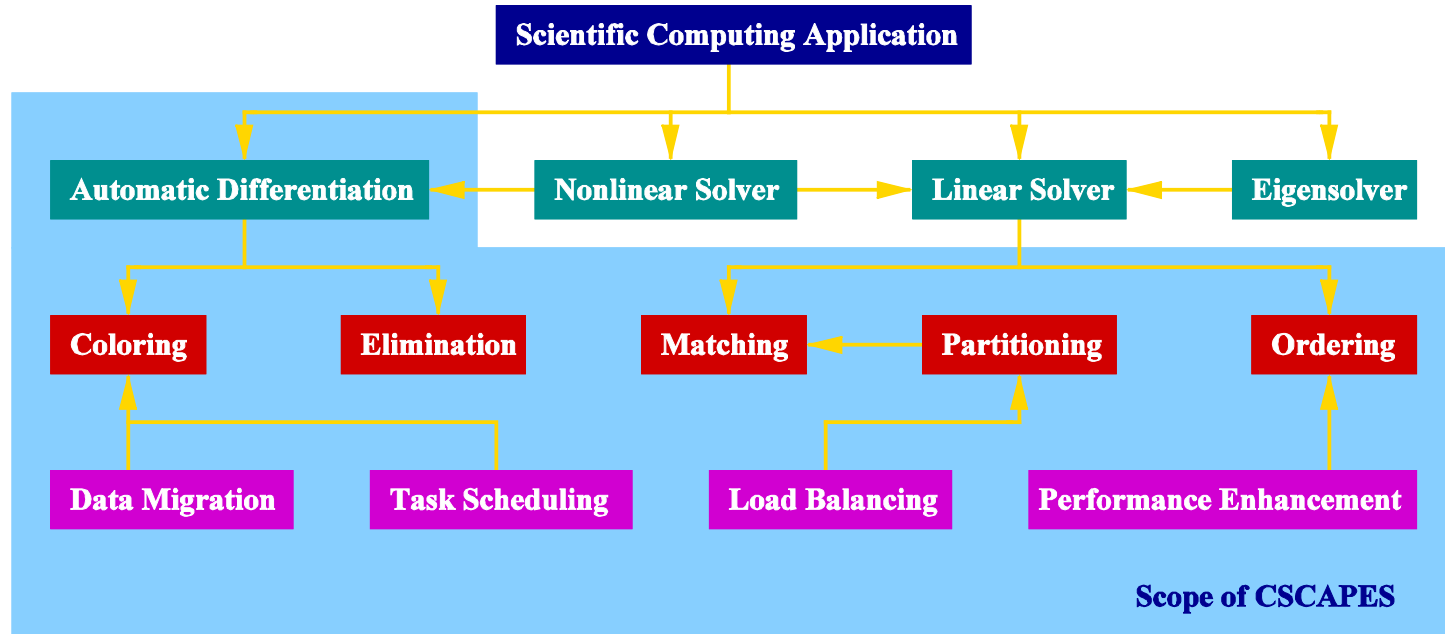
Scientific Computing Application

Automatic Differentiation

Nonlinear Solver

Linear Solver

Eigensolver

Coloring

Elimination

Matching

Partitioning

Ordering

Data Migration

Task Scheduling

Load Balancing

Performance Enhancement

Scope of CSCAPES